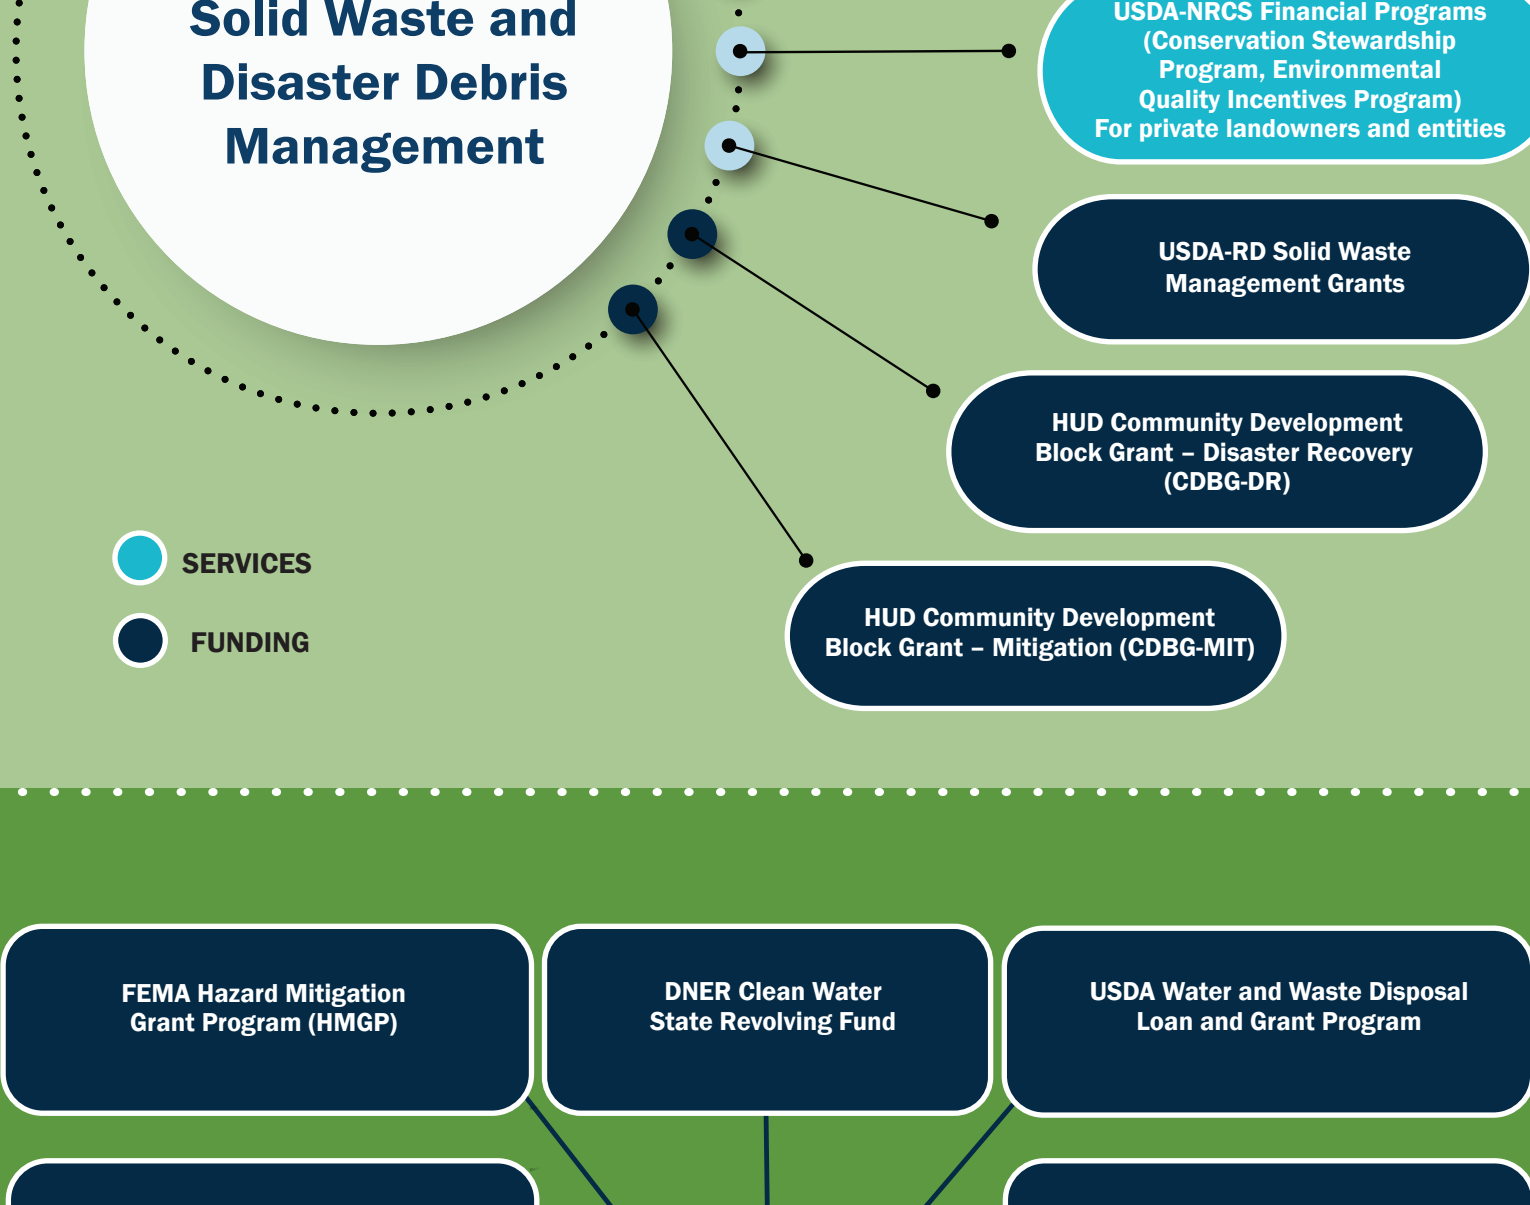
Solid Waste and Disaster Debris Management

USDA-NRCS Financial Programs (Conservation Stewardship Program, Environmental Quality Incentives Program) For private landowners and entities

USDA-RD Solid Waste Management Grants

HUD Community Development Block Grant – Disaster Recovery (CDBG-DR)

HUD Community Development Block Grant – Mitigation (CDBG-MIT)

SERVICES

FUNDING

FEMA Hazard Mitigation Grant Program (HMGP)

DNER Clean Water State Revolving Fund

USDA Water and Waste Disposal Loan and Grant Program